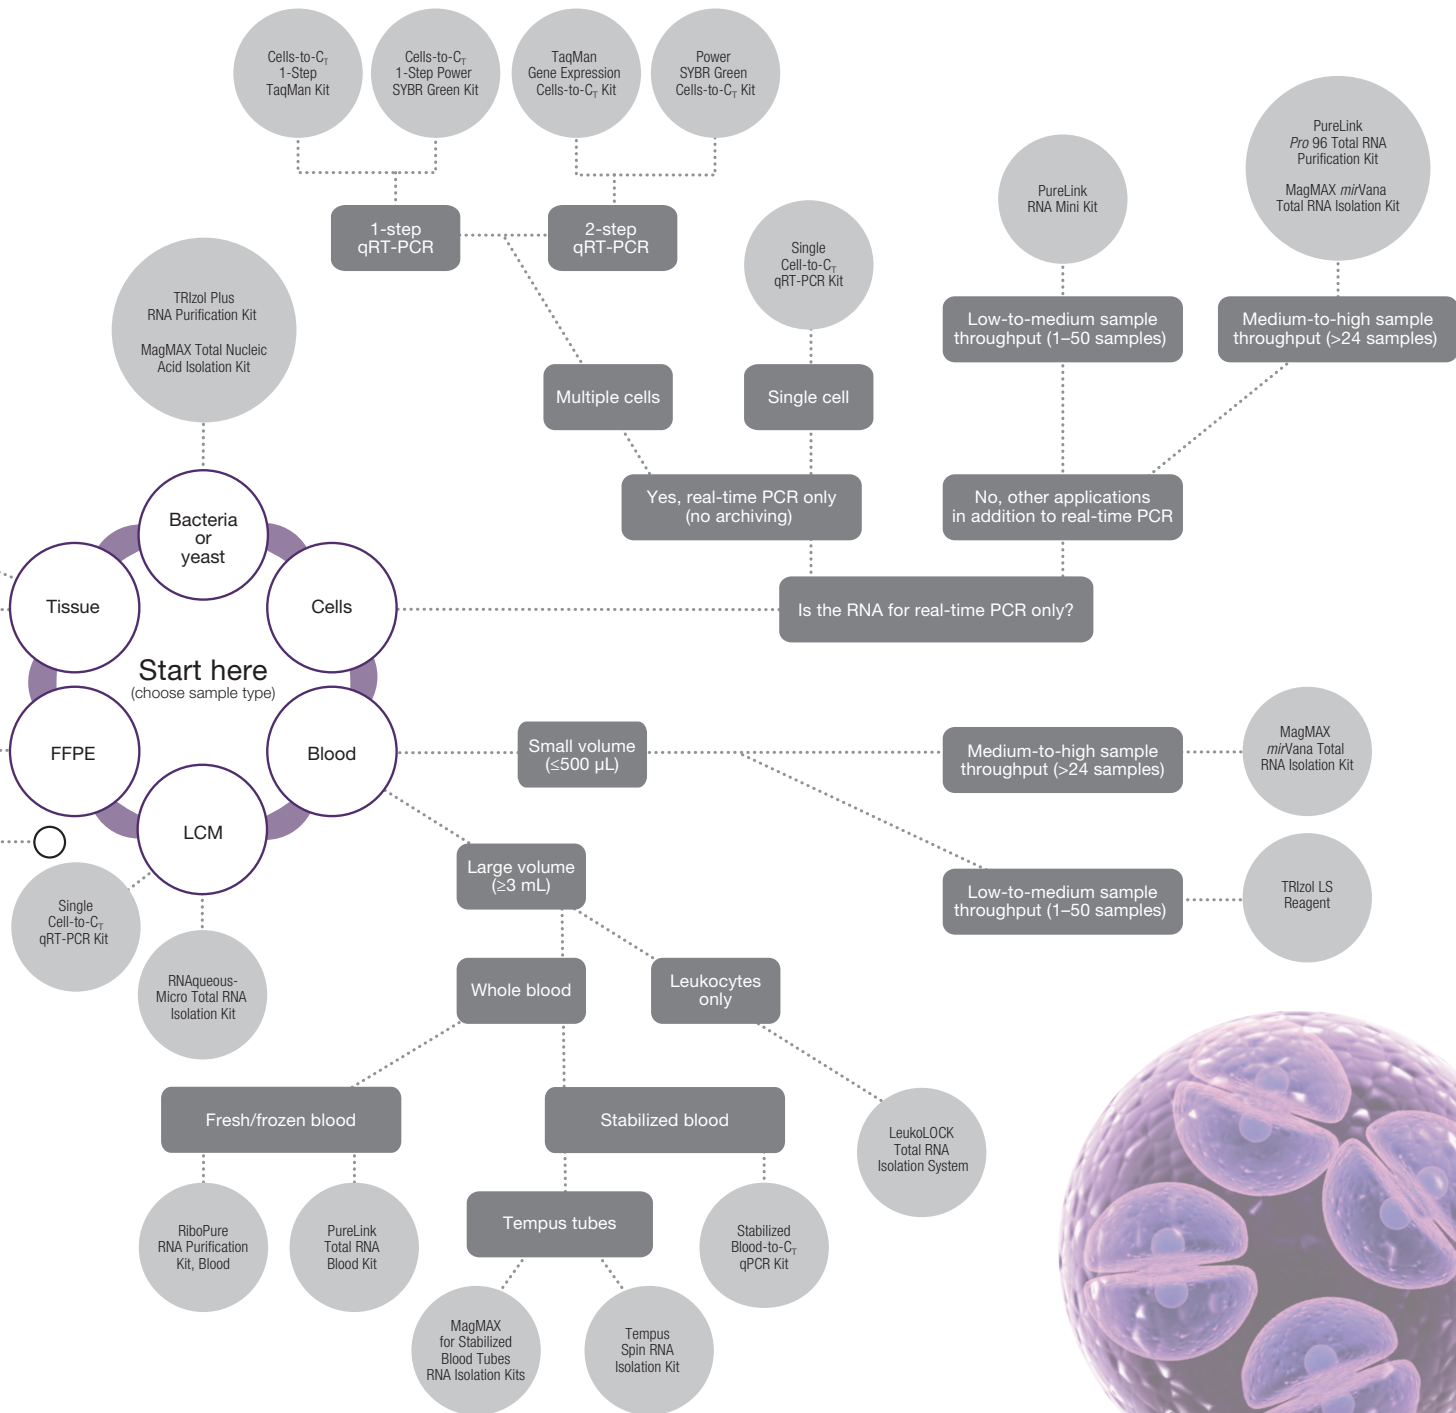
Cells-to-$C_T$ 1-Step TaqMan Kit

Cells-to-$C_T$ 1-Step Power SYBR Green Kit

TaqMan Gene Expression Cells-to-$C_T$ Kit

Power SYBR Green Cells-to-$C_T$ Kit

PureLink Pro 96 Total RNA Purification Kit

MagMAX mirVana Total RNA Isolation Kit

PureLink RNA Mini Kit

1-step qRT-PCR

2-step qRT-PCR

Single Cell-to-$C_T$ qRT-PCR Kit

Low-to-medium sample throughput (1–50 samples)

Medium-to-high sample throughput (>24 samples)

TRIzol Plus RNA Purification Kit

MagMAX Total Nucleic Acid Isolation Kit

Multiple cells

Single cell

Yes, real-time PCR only (no archiving)

No, other applications in addition to real-time PCR

Bacteria or yeast

Tissue

Cells

Is the RNA for real-time PCR only?

Start here
(choose sample type)

FFPE

Blood

LCM

Small volume (≤500 µL)

Medium-to-high sample throughput (>24 samples)

MagMAX mirVana Total RNA Isolation Kit

Single Cell-to-$C_T$ qRT-PCR Kit

Large volume (≥3 mL)

Low-to-medium sample throughput (1–50 samples)

TRIzol LS Reagent

RNAqueous-Micro Total RNA Isolation Kit

Whole blood

Leukocytes only

Fresh/frozen blood

Stabilized blood

LeukoLOCK Total RNA Isolation System

RiboPure RNA Purification Kit, Blood

PureLink Total RNA Blood Kit

Tempus tubes

Stabilized Blood-to-$C_T$ qPCR Kit

MagMAX for Stabilized Blood Tubes RNA Isolation Kits

Tempus Spin RNA Isolation Kit